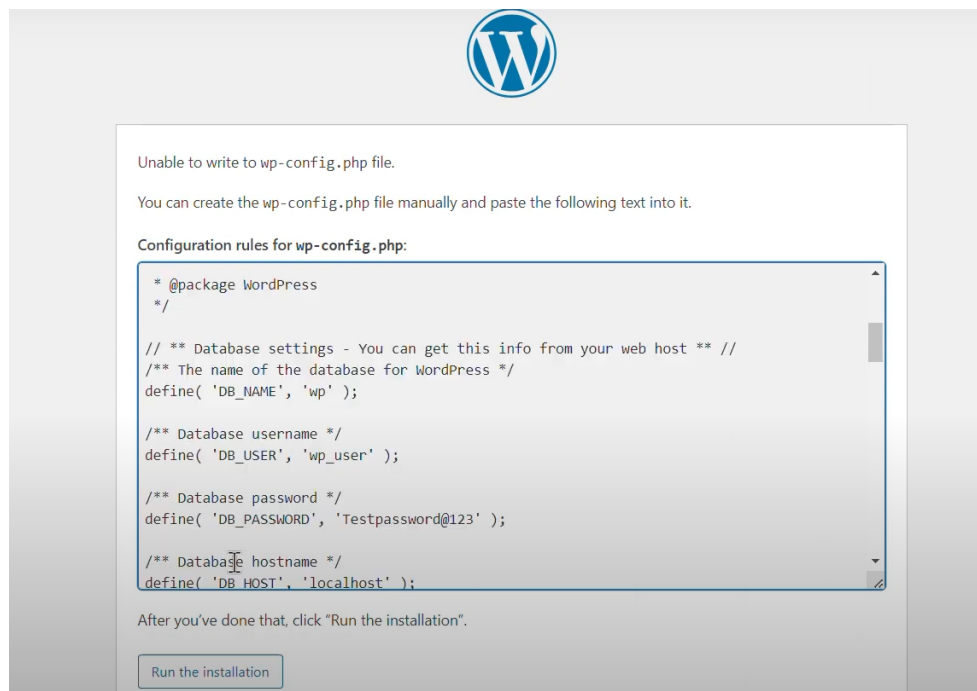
Unable to write to wp-config.php file.

You can create the wp-config.php file manually and paste the following text into it.

Configuration rules for wp-config.php:

* @package WordPress
 */

// ** Database settings - You can get this info from your web host ** //
/** The name of the database for WordPress */
define( 'DB_NAME', 'wp' );

/** Database username */
define( 'DB_USER', 'wp_user' );

/** Database password */
define( 'DB_PASSWORD', 'Testpassword@123' );

/** Database hostname */
define( 'DB_HOST', 'localhost' );

After you've done that, click "Run the installation".

Run the installation